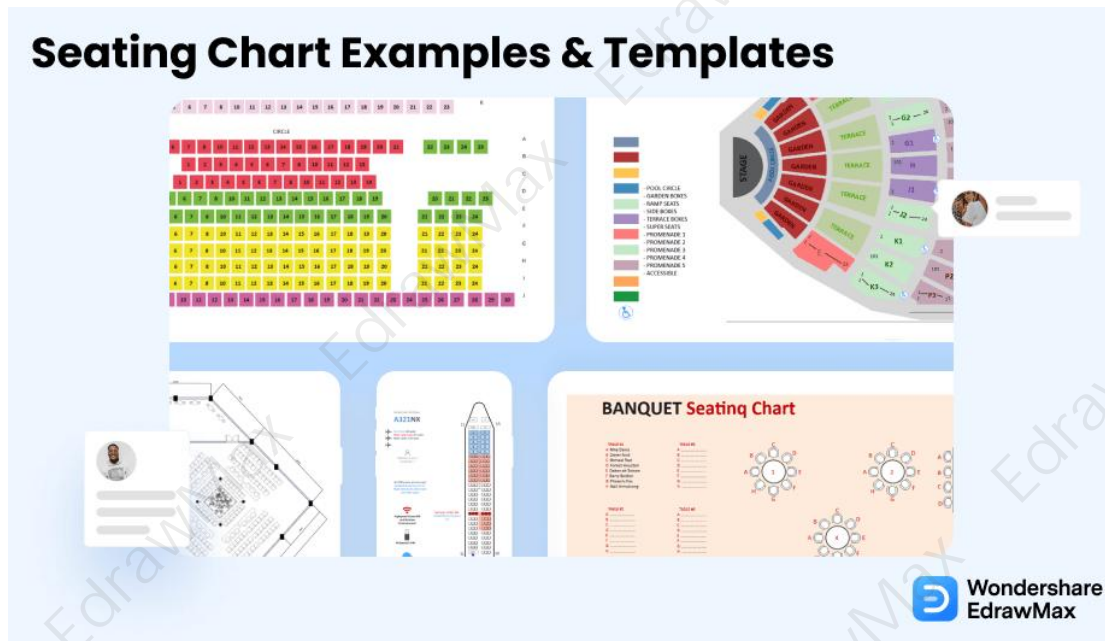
Seating Chart Examples & Templates

CIRCLE

STAGE

POOL CIRCLE
GARDEN BOXES
RAMP SEATS
SIDE BOXES
TERRACE BOXES
SUPER SEATS
PROMENADE 1
PROMENADE 2
PROMENADE 3
PROMENADE 4
PROMENADE 5
ACCESSIBLE

GARDEN
TERRACE
G2
G1
J2
J1
K2
K1
K3
P3
P2

A321NX

BANQUET Seating Chart

Wondershare
EdrawMax